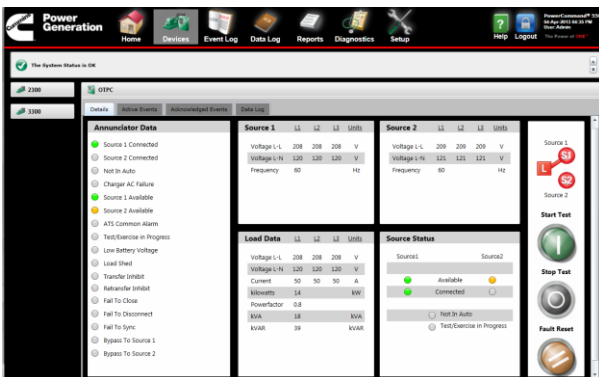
Power Generation

Home Devices Event Log Data Log Reports Diagnostics Setup

Help Logout

PowerCommand® 3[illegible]
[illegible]
User: Admin
The Power of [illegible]

The System Status is OK

2300

3300

OTPC

Details Active Events Acknowledged Events Data Log

Annunciator Data

Source 1 Connected
Source 2 Connected
Not In Auto
Charger AC Failure
Source 1 Available
Source 2 Available
ATS Common Alarm
Test/Exercise in Progress
Low Battery Voltage
Load Shed
Transfer Inhibit
Retransfer Inhibit
Fail To Close
Fail To Disconnect
Fail To Sync
Bypass To Source 1
Bypass To Source 2

| Source 1 | L1 | L2 | L3 | Units |
|---|---|---|---|---|
| Voltage L-L | 208 | 208 | 208 | V |
| Voltage L-N | 120 | 120 | 120 | V |
| Frequency | 60 | | | Hz |

| Source 2 | L1 | L2 | L3 | Units |
|---|---|---|---|---|
| Voltage L-L | 209 | 209 | 209 | V |
| Voltage L-N | 121 | 121 | 121 | V |
| Frequency | 60 | | | Hz |

| Load Data | L1 | L2 | L3 | Units |
|---|---|---|---|---|
| Voltage L-L | 208 | 208 | 208 | V |
| Voltage L-N | 120 | 120 | 120 | V |
| Current | 50 | 50 | 50 | A |
| kilowatts | 14 | | | kW |
| Powerfactor | 0.8 | | | |
| kVA | 18 | | | kVA |
| kVAR | 39 | | | kVAR |

Source Status

Source1 Source2
Available
Connected
Not In Auto
Test/Exercise in Progress

Source 1
S1
L
S2
Source 2

Start Test

Stop Test

Fault Reset